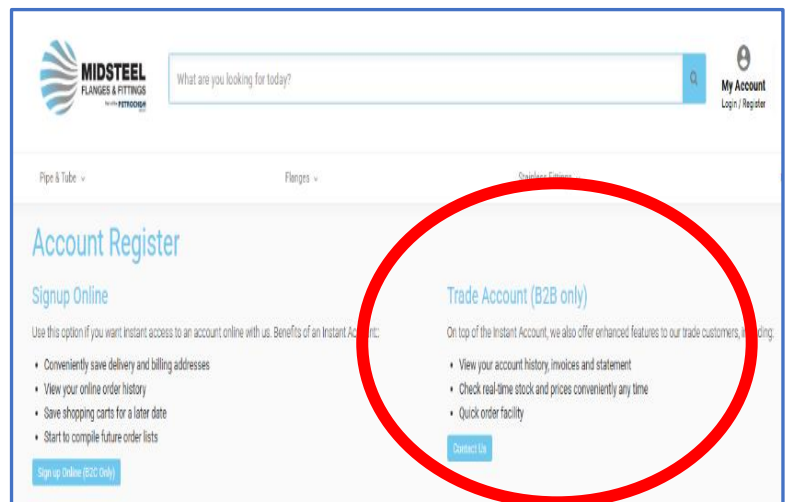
MIDSTEEL
FLANGES & FITTINGS
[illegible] PETROCHEM

What are you looking for today?

My Account
Login / Register

Pipe & Tube
Flanges
Stainless Fittings

Account Register

Signup Online

Use this option if you want instant access to an account online with us. Benefits of an Instant Account:

- Conveniently save delivery and billing addresses
- View your online order history
- Save shopping carts for a later date
- Start to compile future order lists

Sign up Online (B2C Only)

Trade Account (B2B only)

On top of the Instant Account, we also offer enhanced features to our trade customers, including:

- View your account history, invoices and statement
- Check real-time stock and prices conveniently any time
- Quick order facility

Contact Us